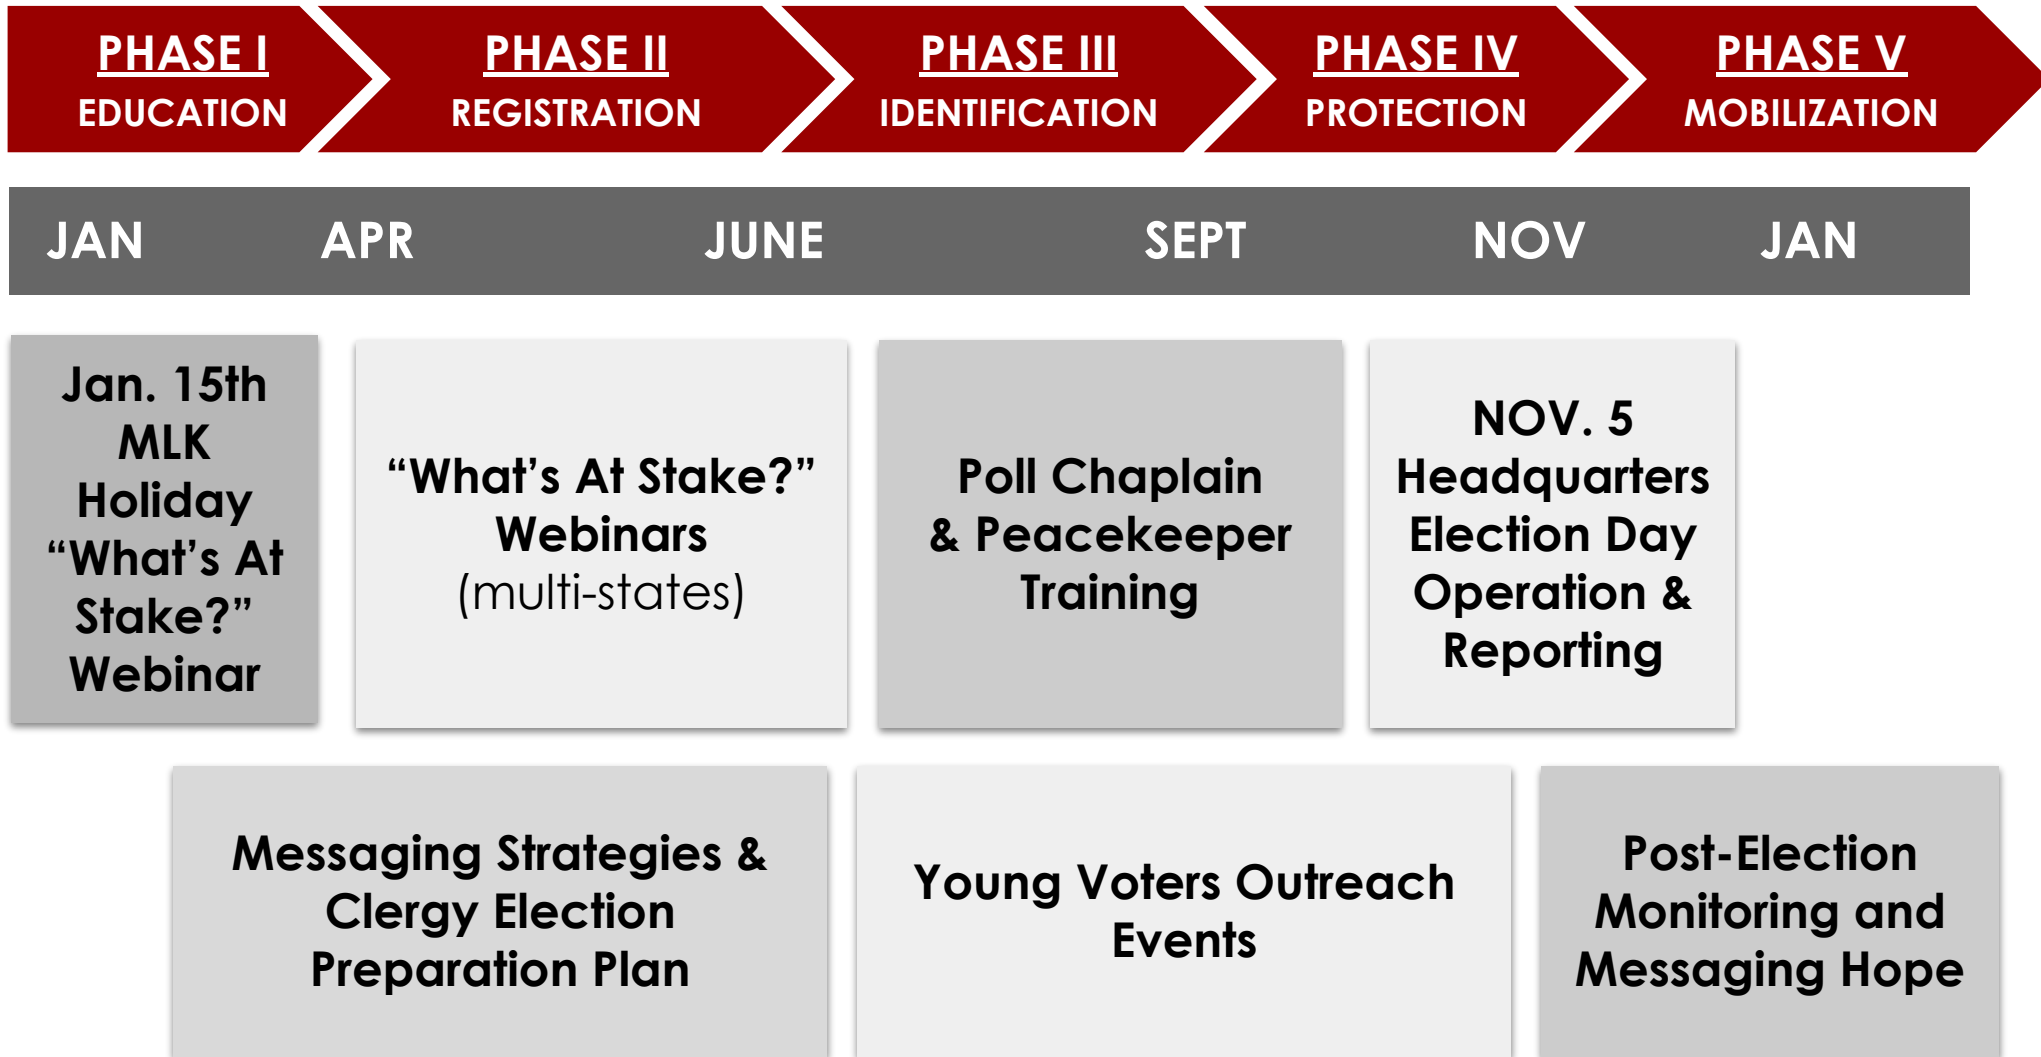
PHASE I
EDUCATION

PHASE II
REGISTRATION

PHASE III
IDENTIFICATION

PHASE IV
PROTECTION

PHASE V
MOBILIZATION

JAN APR JUNE SEPT NOV JAN

Jan. 15th MLK Holiday "What's At Stake?" Webinar

"What's At Stake?" Webinars (multi-states)

Poll Chaplain & Peacekeeper Training

NOV. 5 Headquarters Election Day Operation & Reporting

Messaging Strategies & Clergy Election Preparation Plan

Young Voters Outreach Events

Post-Election Monitoring and Messaging Hope